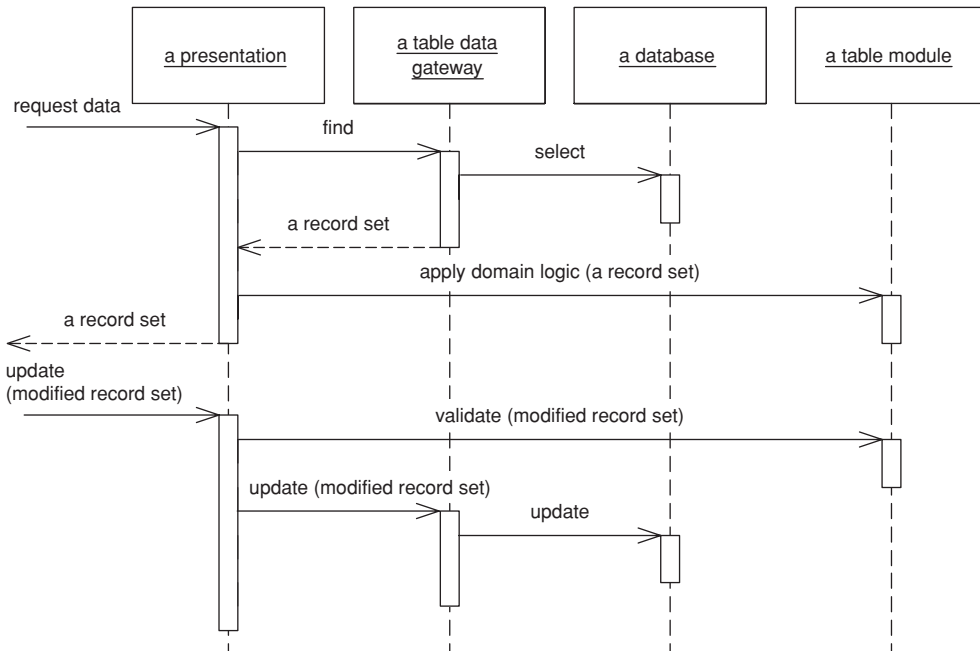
a presentation

a table data gateway

a database

a table module

request data

find

select

a record set

apply domain logic (a record set)

a record set

update (modified record set)

validate (modified record set)

update (modified record set)

update